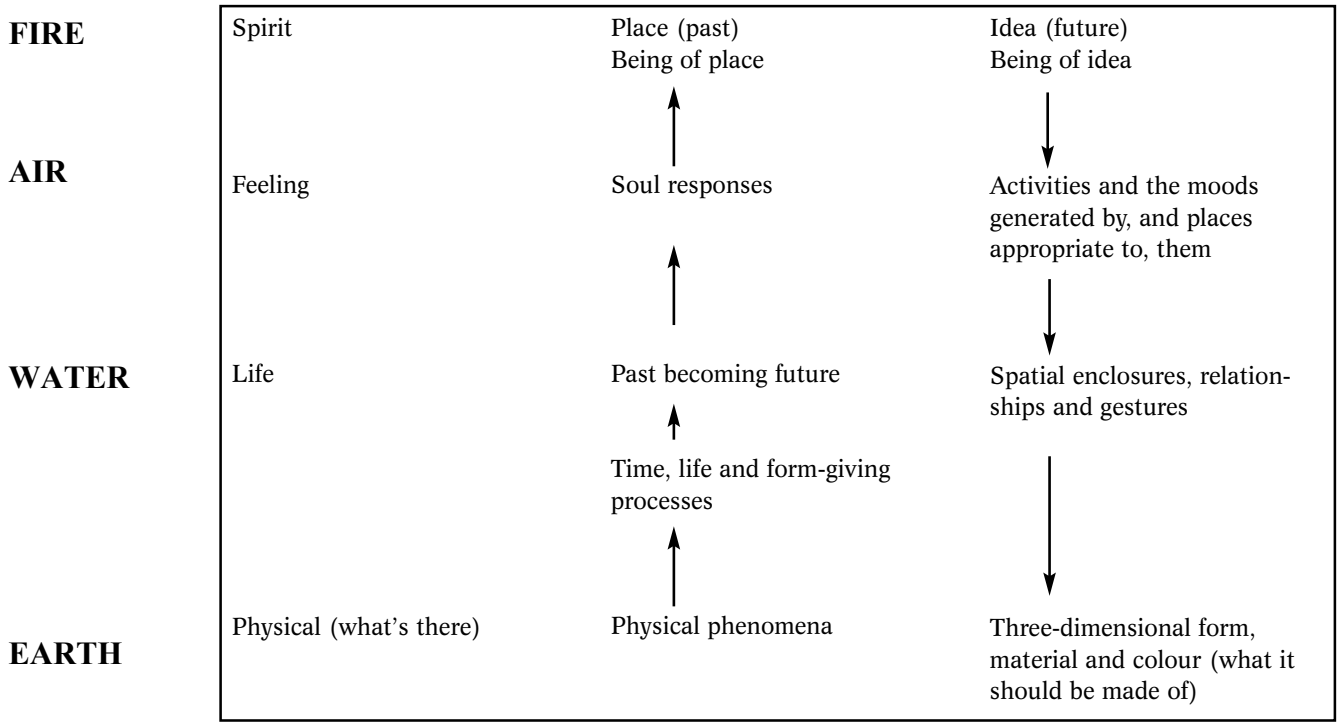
| | | | |
|---|---|---|---|
| **FIRE** | Spirit | Place (past)<br>Being of place | Idea (future)<br>Being of idea |
| **AIR** | Feeling | Soul responses | Activities and the moods generated by, and places appropriate to, them |
| **WATER** | Life | Past becoming future<br>Time, life and form-giving processes | Spatial enclosures, relationships and gestures |
| **EARTH** | Physical (what's there) | Physical phenomena | Three-dimensional form, material and colour (what it should be made of) |